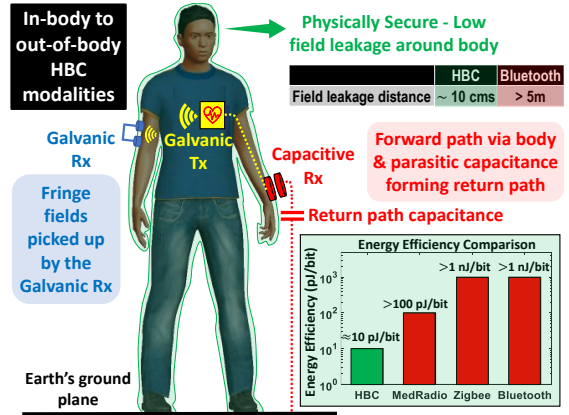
In-body to out-of-body HBC modalities

Physically Secure - Low field leakage around body

| | HBC | Bluetooth |
|---|---|---|
| Field leakage distance | ~ 10 cms | > 5m |

Galvanic Rx

Galvanic Tx

Capacitive Rx

Forward path via body & parasitic capacitance forming return path

Fringe fields picked up by the Galvanic Rx

Return path capacitance

Energy Efficiency Comparison

Energy Efficiency (pJ/bit)

$10^3$
$10^2$
$10^1$
$10^0$

≈10 pJ/bit
>100 pJ/bit
>1 nJ/bit
>1 nJ/bit

HBC MedRadio Zigbee Bluetooth

Earth's ground plane